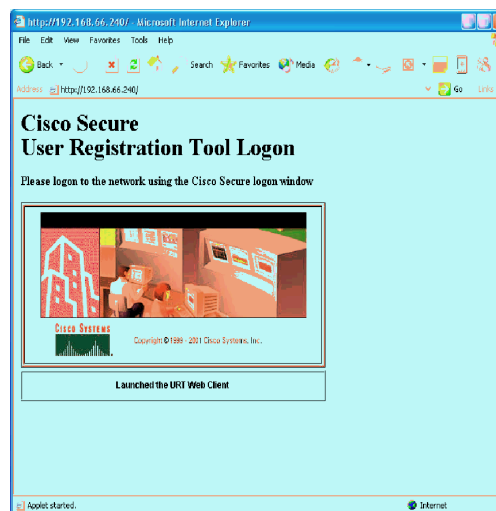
http://192.168.66.240/ - Microsoft Internet Explorer

File Edit View Favorites Tools Help

Back Search Favorites Media

Address http://192.168.66.240/ Go Links

Cisco Secure
User Registration Tool Logon

Please logon to the network using the Cisco Secure logon window

Cisco Systems

Copyright © 1999 - 2001 Cisco Systems, Inc.

Launched the URT Web Client

Applet started. Internet